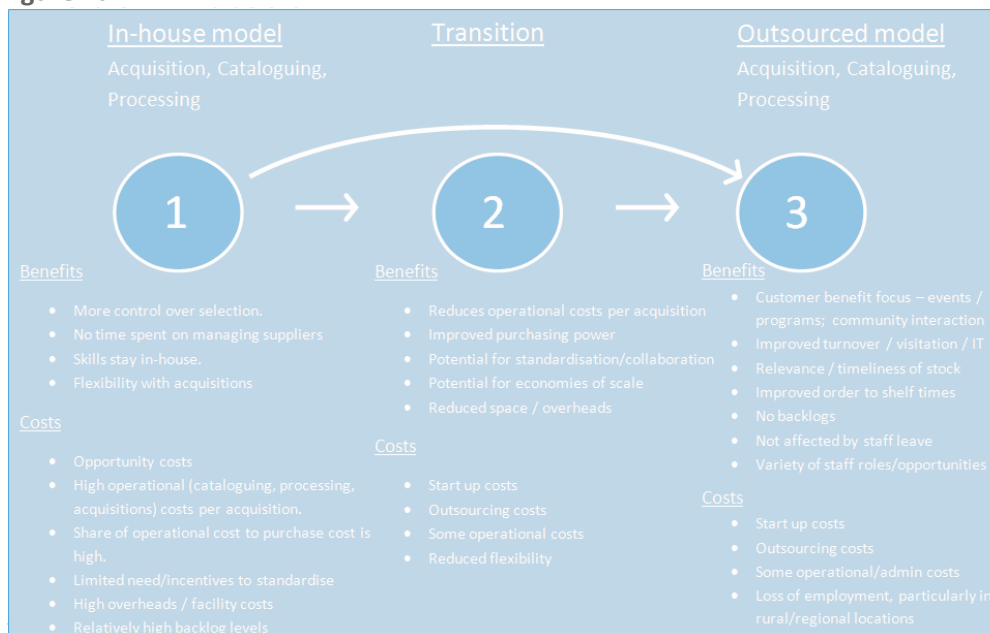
In-house model
Acquisition, Cataloguing, Processing

Transition

Outsourced model
Acquisition, Cataloguing, Processing

1

2

3

Benefits
- More control over selection.
- No time spent on managing suppliers
- Skills stay in-house.
- Flexibility with acquisitions

Costs
- Opportunity costs
- High operational (cataloguing, processing, acquisitions) costs per acquisition.
- Share of operational cost to purchase cost is high.
- Limited need/incentives to standardise
- High overheads / facility costs
- Relatively high backlog levels

Benefits
- Reduces operational costs per acquisition
- Improved purchasing power
- Potential for standardisation/collaboration
- Potential for economies of scale
- Reduced space / overheads

Costs
- Start up costs
- Outsourcing costs
- Some operational costs
- Reduced flexibility

Benefits
- Customer benefit focus – events / programs; community interaction
- Improved turnover / visitation / IT
- Relevance / timeliness of stock
- Improved order to shelf times
- No backlogs
- Not affected by staff leave
- Variety of staff roles/opportunities

Costs
- Start up costs
- Outsourcing costs
- Some operational/admin costs
- Loss of employment, particularly in rural/regional locations